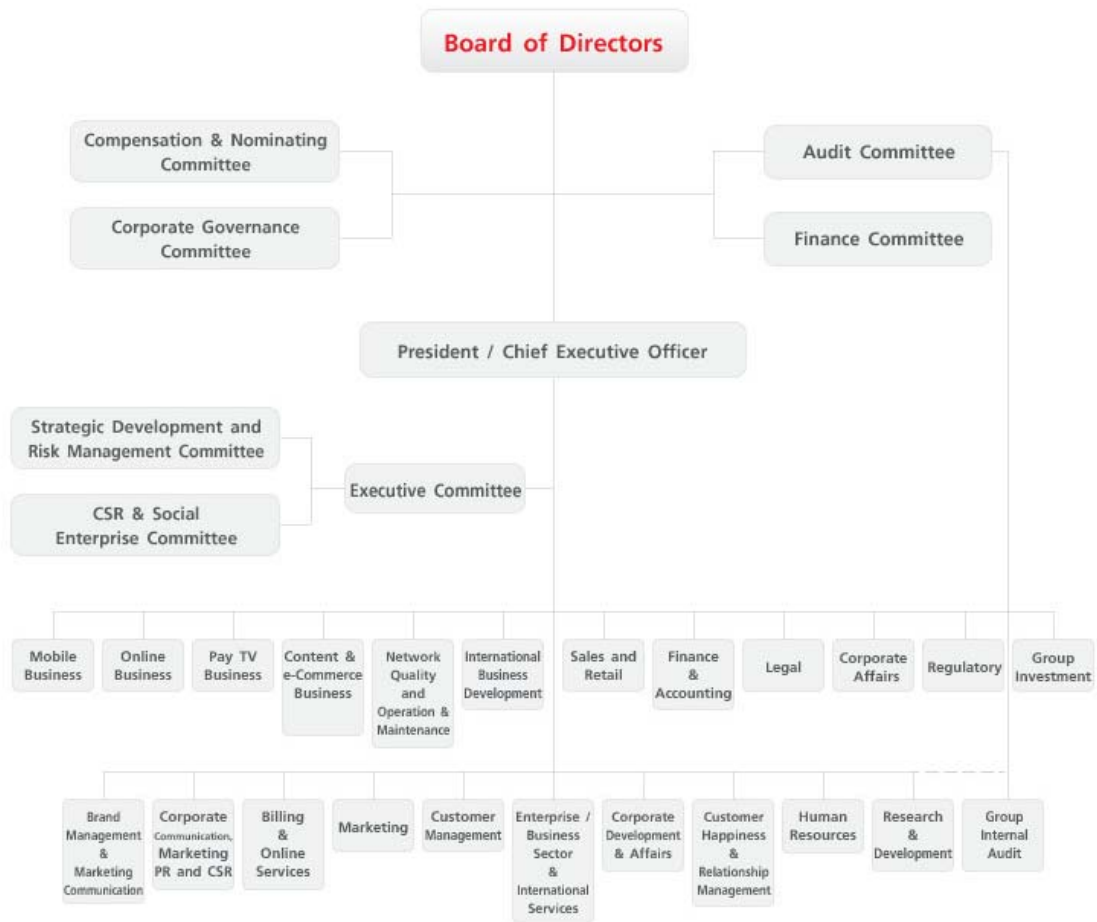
Board of Directors

Compensation & Nominating Committee

Corporate Governance Committee

Audit Committee

Finance Committee

President / Chief Executive Officer

Strategic Development and Risk Management Committee

CSR & Social Enterprise Committee

Executive Committee

Mobile Business

Online Business

Pay TV Business

Content & e-Commerce Business

Network Quality and Operation & Maintenance

International Business Development

Sales and Retail

Finance & Accounting

Legal

Corporate Affairs

Regulatory

Group Investment

Brand Management & Marketing Communication

Corporate Communication, Marketing PR and CSR

Billing & Online Services

Marketing

Customer Management

Enterprise / Business Sector & International Services

Corporate Development & Affairs

Customer Happiness & Relationship Management

Human Resources

Research & Development

Group Internal Audit